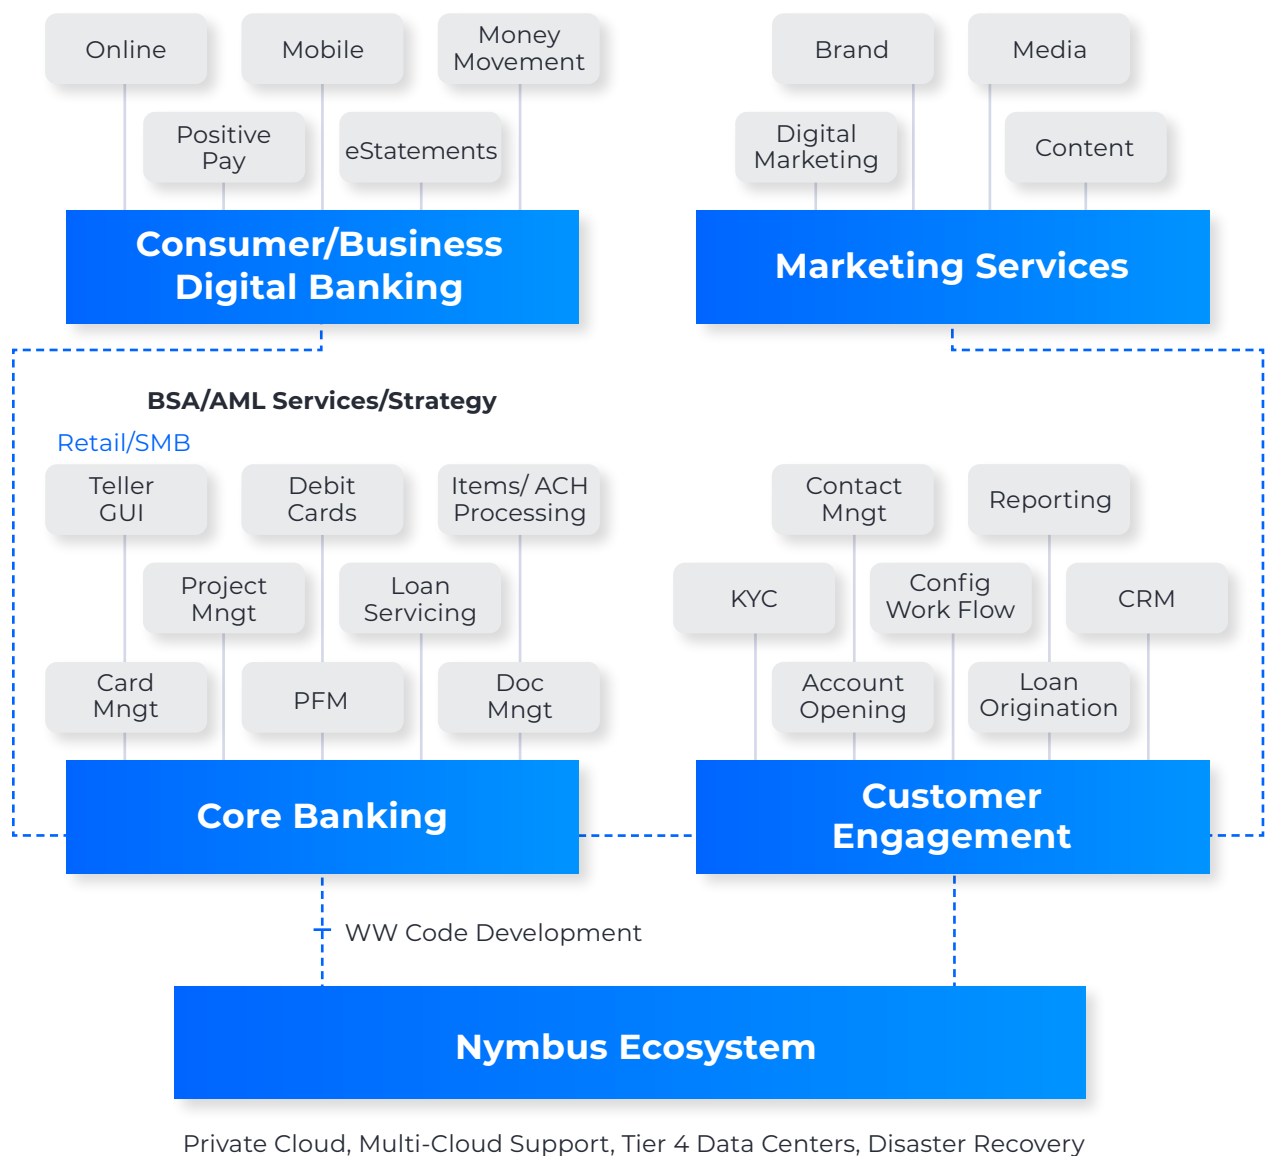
Online

Mobile

Money Movement

Positive Pay

eStatements

Consumer/Business Digital Banking

Brand

Media

Digital Marketing

Content

Marketing Services

BSA/AML Services/Strategy

Retail/SMB

Teller GUI

Debit Cards

Items/ ACH Processing

Project Mngt

Loan Servicing

Card Mngt

PFM

Doc Mngt

Core Banking

Contact Mngt

Reporting

KYC

Config Work Flow

CRM

Account Opening

Loan Origination

Customer Engagement

WW Code Development

Nymbus Ecosystem

Private Cloud, Multi-Cloud Support, Tier 4 Data Centers, Disaster Recovery